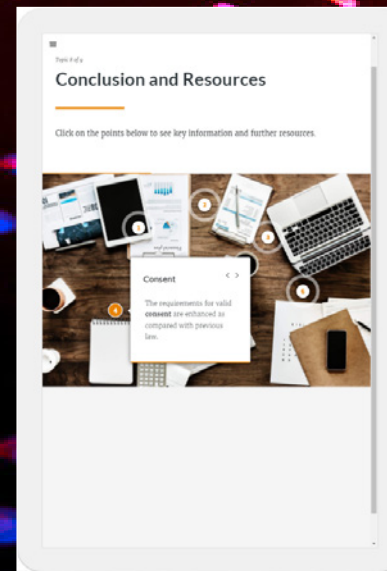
≡

Test Fofa

Conclusion and Resources

Click on the points below to see key information and further resources.

1

2

3

4

5

Consent

< >

The requirements for valid consent are enhanced as compared with previous law.